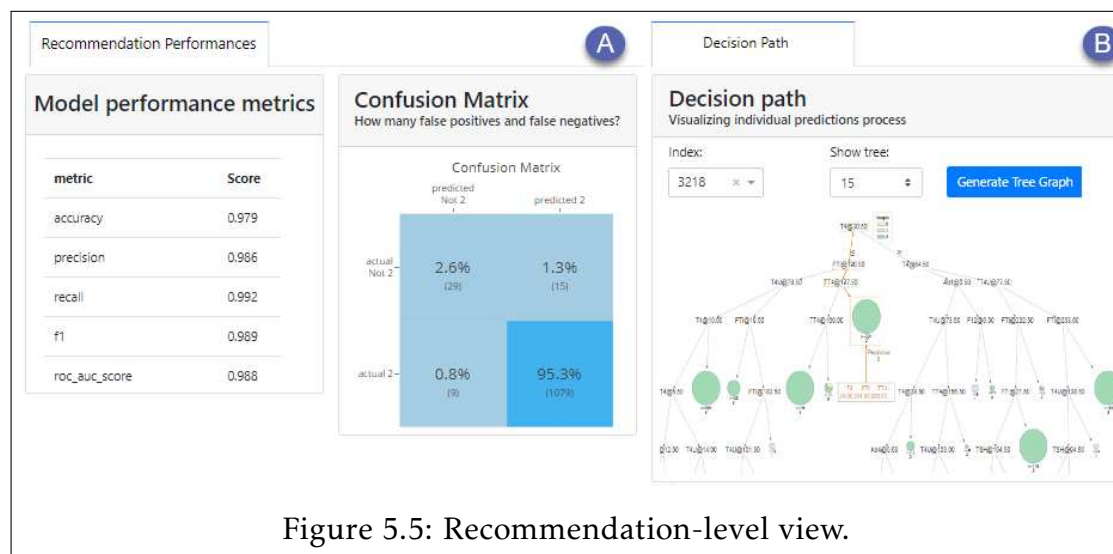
Recommendation Performances

A

Model performance metrics

| metric | Score |
|---|---|
| accuracy | 0.979 |
| precision | 0.986 |
| recall | 0.992 |
| f1 | 0.989 |
| roc_auc_score | 0.988 |

Confusion Matrix
How many false positives and false negatives?

Confusion Matrix

| | predicted Not 2 | predicted 2 |
|---|---|---|
| actual Not 2 | 2.6% (29) | 1.3% (15) |
| actual 2 | 0.8% (9) | 95.3% (1079) |

Decision Path

B

Decision path
Visualizing individual predictions process

Index:
3218

Show tree:
15

Generate Tree Graph

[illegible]

Figure 5.5: Recommendation-level view.